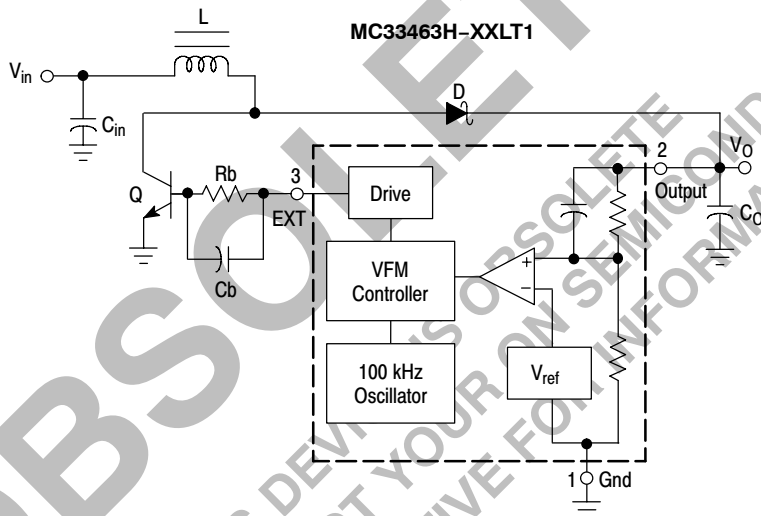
MC33463H−XXLT1

L

$V_{in}$

$C_{in}$

D

$V_O$

2

Output

$C_O$

Q

Rb

3

EXT

Cb

Drive

VFM Controller

+

−

100 kHz Oscillator

$V_{ref}$

1

Gnd

OBSOLETE

THIS DEVICE IS OBSOLETE

CONTACT YOUR ON SEMICONDUCTOR REPRESENTATIVE FOR INFORMATION